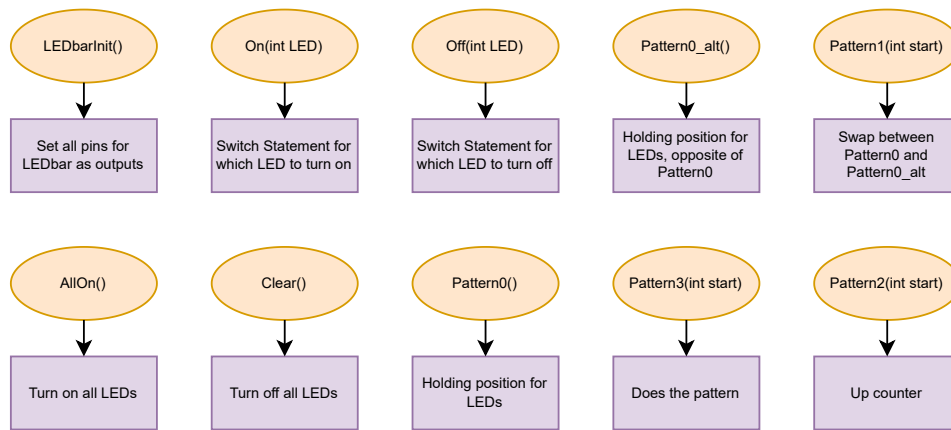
LEDbarInit()

Set all pins for LEDbar as outputs

On(int LED)

Switch Statement for which LED to turn on

Off(int LED)

Switch Statement for which LED to turn off

Pattern0_alt()

Holding position for LEDs, opposite of Pattern0

Pattern1(int start)

Swap between Pattern0 and Pattern0_alt

AllOn()

Turn on all LEDs

Clear()

Turn off all LEDs

Pattern0()

Holding position for LEDs

Pattern3(int start)

Does the pattern

Pattern2(int start)

Up counter